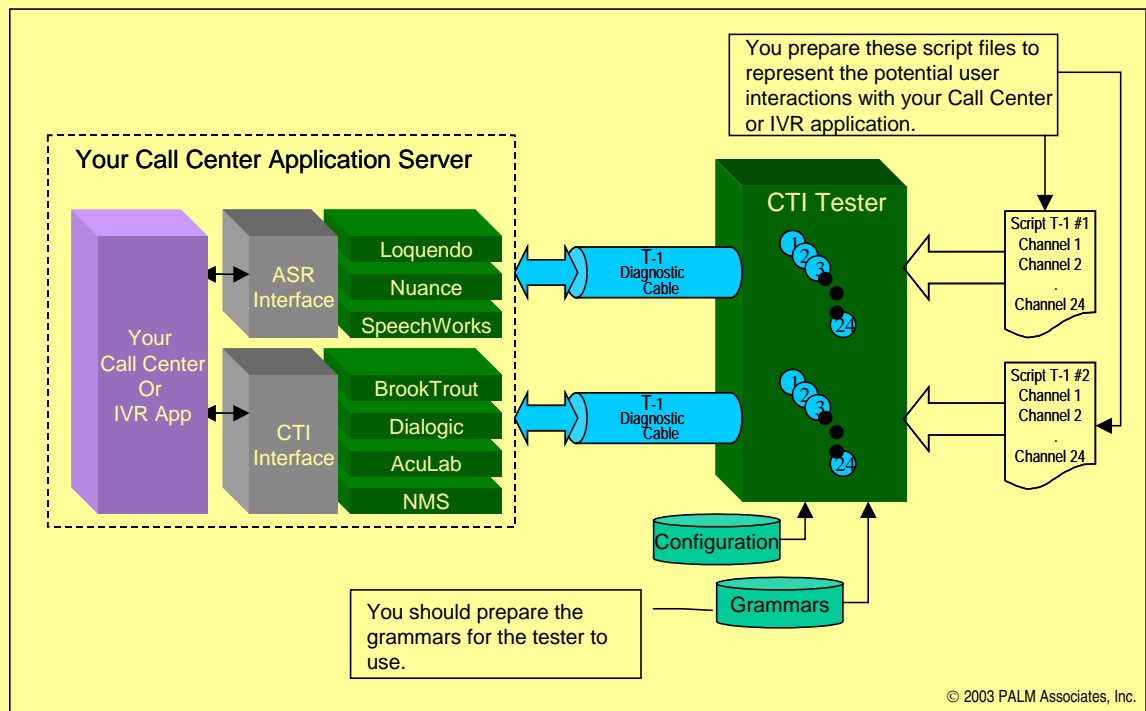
You prepare these script files to represent the potential user interactions with your Call Center or IVR application.

Your Call Center Application Server

Your Call Center Or IVR App

ASR Interface

Loquendo

Nuance

SpeechWorks

CTI Interface

BrookTrout

Dialogic

AcuLab

NMS

T-1 Diagnostic Cable

T-1 Diagnostic Cable

CTI Tester

1
2
3
24

1
2
3
24

Script T-1 #1
Channel 1
Channel 2
.
Channel 24

Script T-1 #2
Channel 1
Channel 2
.
Channel 24

Configuration

Grammars

You should prepare the grammars for the tester to use.

© 2003 PALM Associates, Inc.